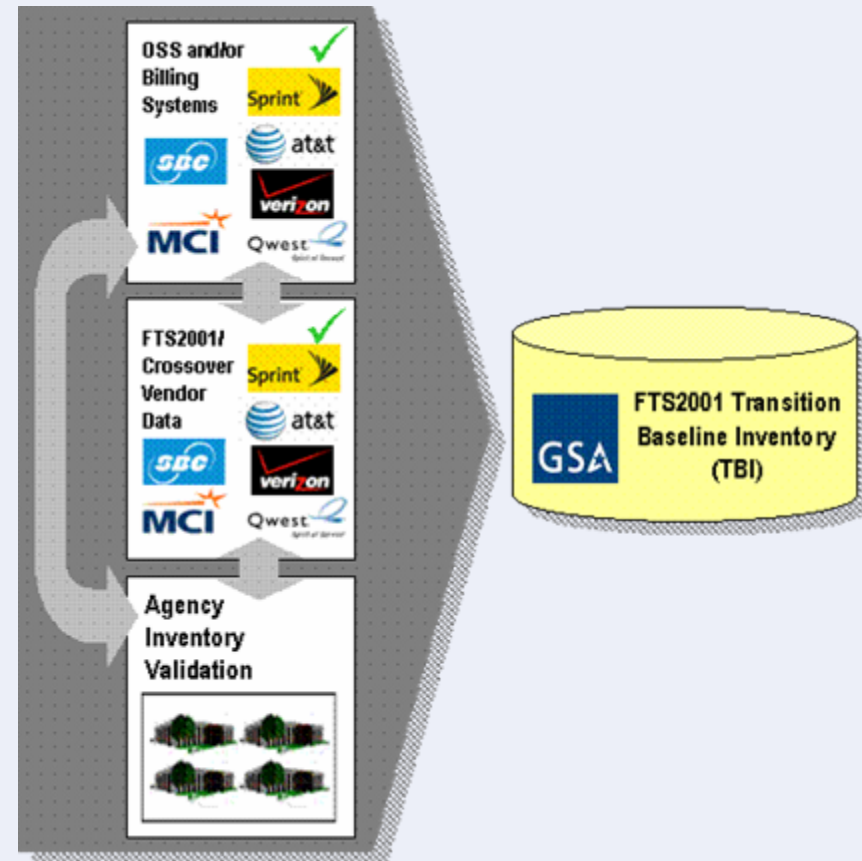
OSS and/or Billing Systems

Sprint

at&t

SBC

verizon

MCI

Qwest
Spirit of Service

FTS2001/ Crossover Vendor Data

Sprint

at&t

SBC

verizon

MCI

Qwest
Spirit of Service

Agency Inventory Validation

GSA

FTS2001 Transition Baseline Inventory (TBI)